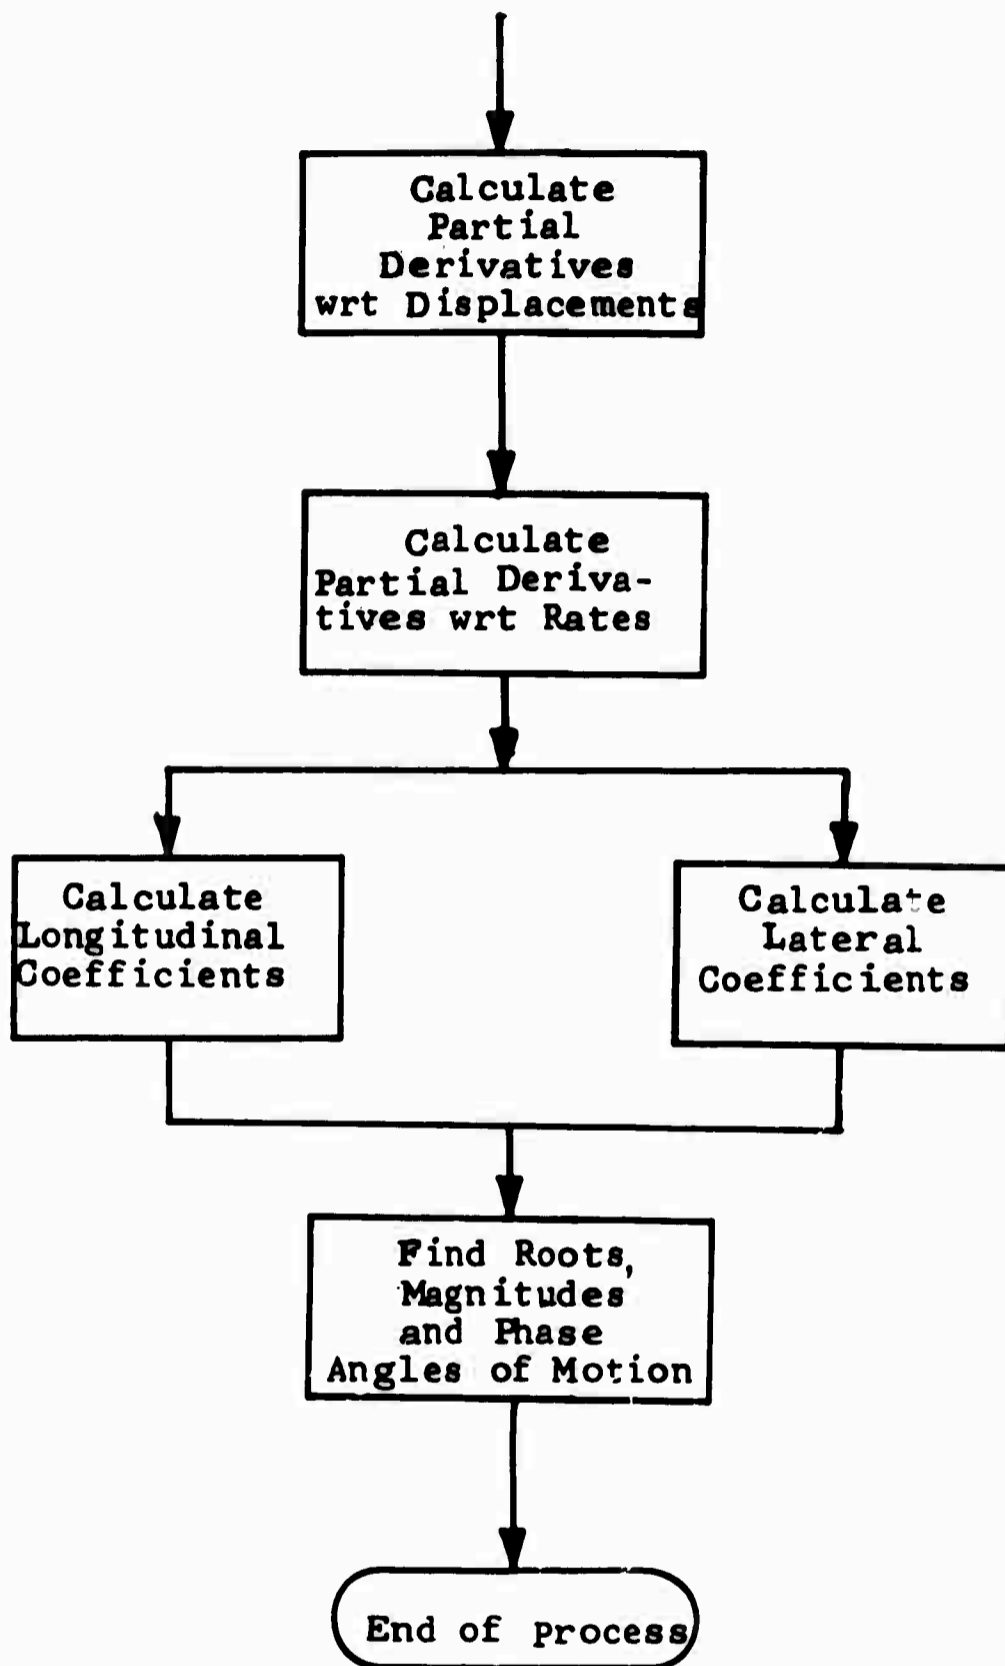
Calculate Partial Derivatives wrt Displacements

Calculate Partial Derivatives wrt Rates

Calculate Longitudinal Coefficients

Calculate Lateral Coefficients

Find Roots, Magnitudes and Phase Angles of Motion

End of Process